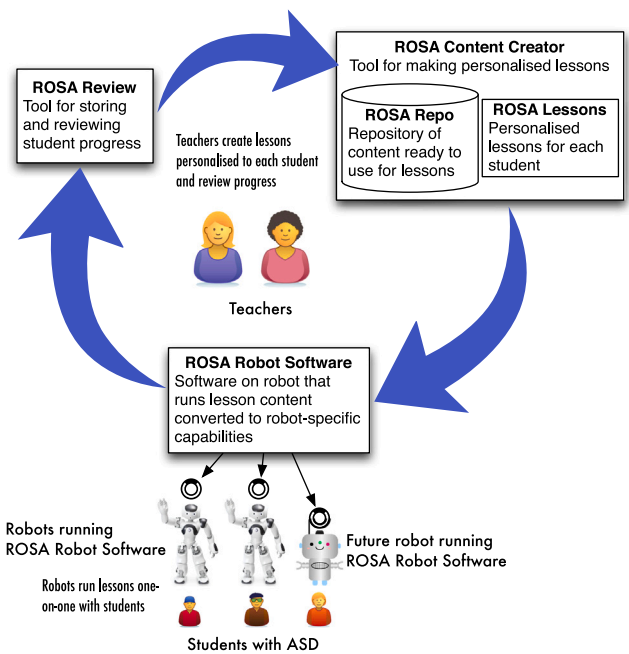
ROSA Content Creator
Tool for making personalised lessons

ROSA Repo
Repository of content ready to use for lessons

ROSA Lessons
Personalised lessons for each student

ROSA Review
Tool for storing and reviewing student progress

Teachers create lessons personalised to each student and review progress

Teachers

ROSA Robot Software
Software on robot that runs lesson content converted to robot-specific capabilities

Robots running ROSA Robot Software

Future robot running ROSA Robot Software

Robots run lessons one-on-one with students

Students with ASD